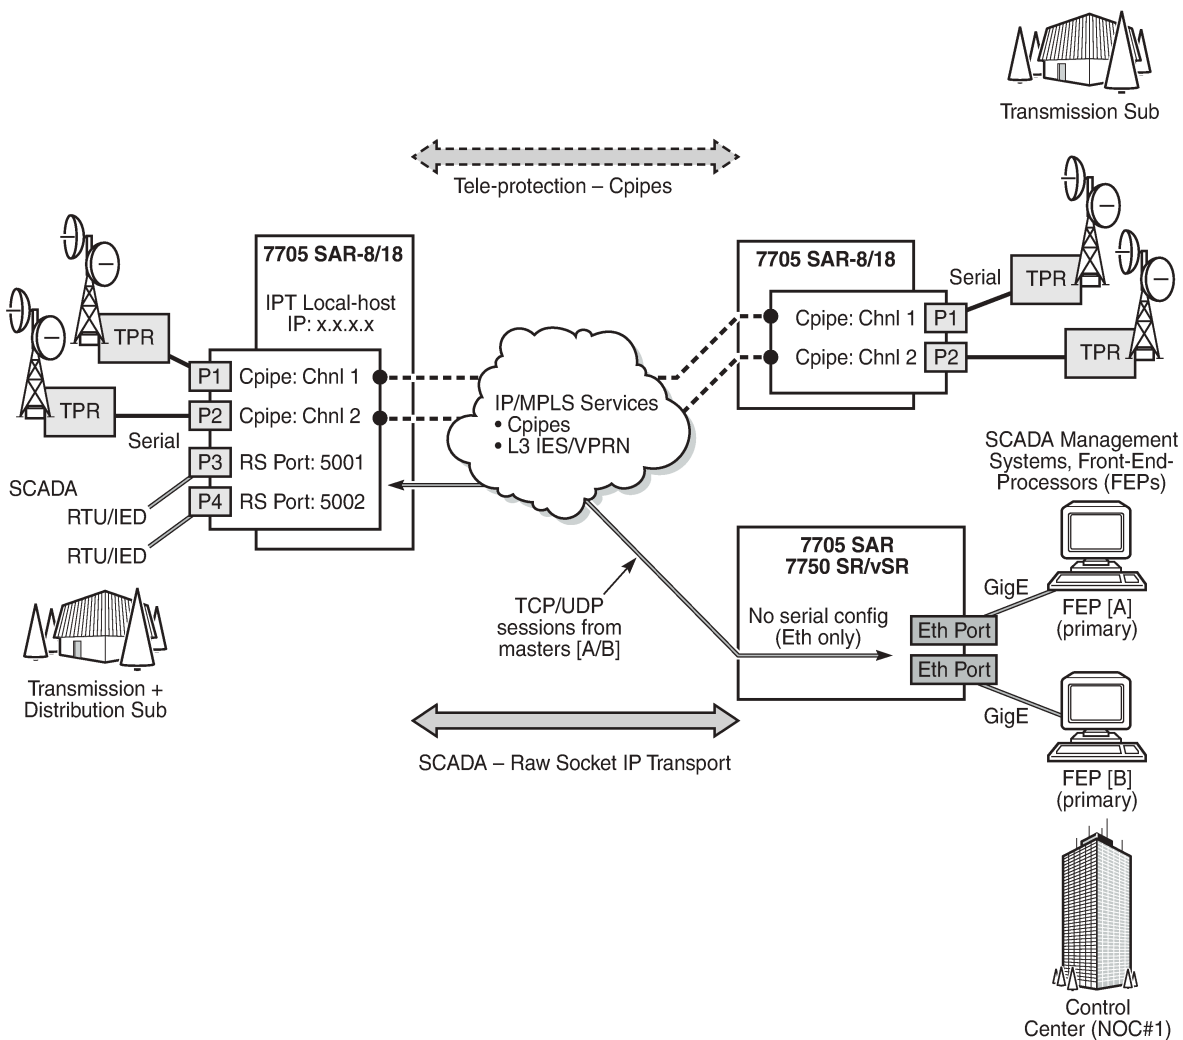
Transmission Sub

Tele-protection – Cpipes

7705 SAR-8/18

IPT Local-host
IP: x.x.x.x

TPR

TPR

Serial

P1 Cpipe: Chnl 1
P2 Cpipe: Chnl 2
P3 RS Port: 5001
P4 RS Port: 5002

SCADA
RTU/IED
RTU/IED

IP/MPLS Services
• Cpipes
• L3 IES/VPRN

7705 SAR-8/18

Serial
TPR
Cpipe: Chnl 1 P1
Cpipe: Chnl 2 P2
TPR

SCADA Management Systems, Front-End-Processors (FEPs)

7705 SAR
7750 SR/vSR

No serial config
(Eth only)

Eth Port
Eth Port

GigE
FEP [A]
(primary)

GigE
FEP [B]
(primary)

TCP/UDP
sessions from
masters [A/B]

Transmission +
Distribution Sub

SCADA – Raw Socket IP Transport

Control
Center (NOC#1)